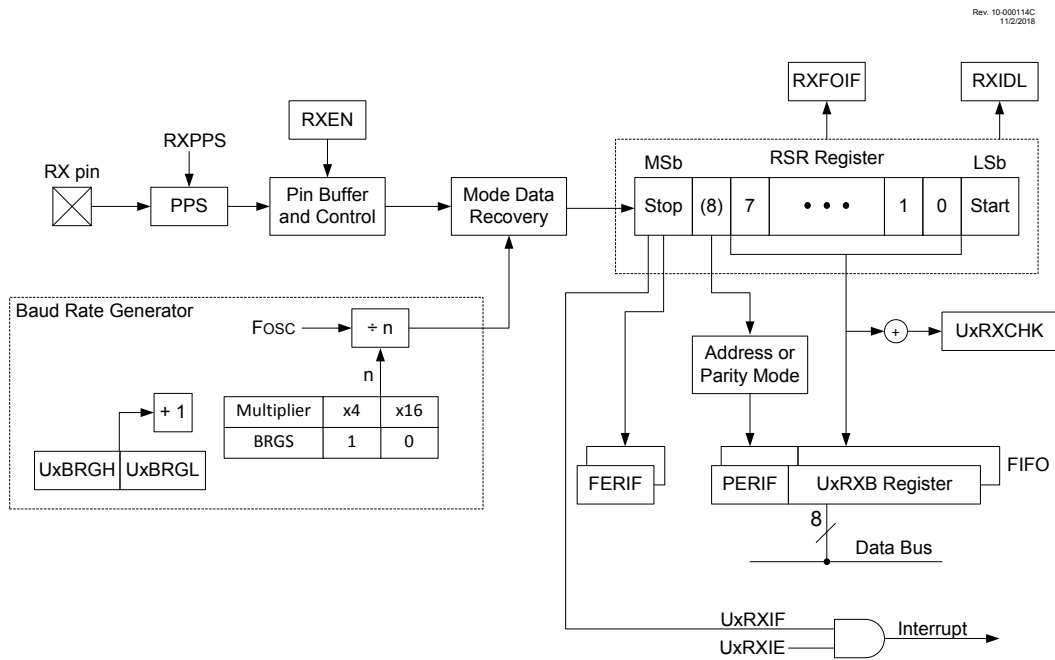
Rev. 10-000114C
11/2/2018

RXFOIF

RXIDL

RXEN

RXPPS

RX pin

PPS

Pin Buffer and Control

Mode Data Recovery

MSb

RSR Register

LSb

Stop

(8)

7

• • •

1

0

Start

Baud Rate Generator

FOSC

÷ n

n

+ 1

| Multiplier | x4 | x16 |
|---|---|---|
| BRGS | 1 | 0 |

UxBRGH

UxBRGL

+

UxRXCHK

Address or Parity Mode

FERIF

PERIF

UxRXB Register

FIFO

8

Data Bus

UxRXIF

UxRXIE

Interrupt